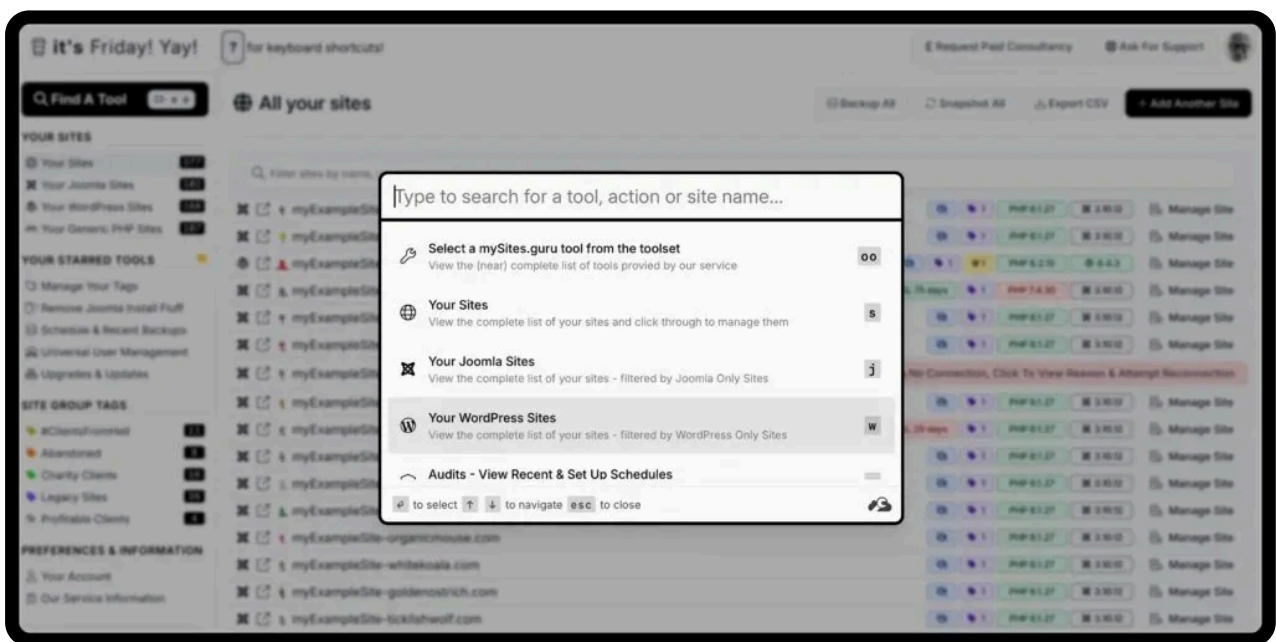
it's Friday! Yay!

? for keyboard shortcuts!

Request Paid Consultancy

Ask For Support

Find A Tool

All your sites

Backup All

Snapshot All

Export CSV

+ Add Another Site

YOUR SITES

Your Sites

Your Joomla Sites

Your WordPress Sites

Your Generic PHP Sites

YOUR STARRED TOOLS

Manage Your Tags

Remove Joomla Install Fluff

Schedule & Recent Backups

Universal User Management

Upgrades & Updates

SITE GROUP TAGS

#ClientsFromHell

Abandoned

Charity Clients

Legacy Sites

Profitable Clients

PREFERENCES & INFORMATION

Your Account

Our Service Information

Filter sites by name,

Type to search for a tool, action or site name...

Select a mySites.guru tool from the toolset
View the (near) complete list of tools provied by our service
oo

Your Sites
View the complete list of your sites and click through to manage them
s

Your Joomla Sites
View the complete list of your sites - filtered by Joomla Only Sites
j

Your WordPress Sites
View the complete list of your sites - filtered by WordPress Only Sites
w

Audits - View Recent & Set Up Schedules

to select ↑ ↓ to navigate esc to close

No Connection, Click To View Reason & Attempt Reconnection

myExampleSite-organicmouse.com

myExampleSite-whitekoala.com

myExampleSite-goldenostrich.com

myExampleSite-ticklishwolf.com

Manage Site